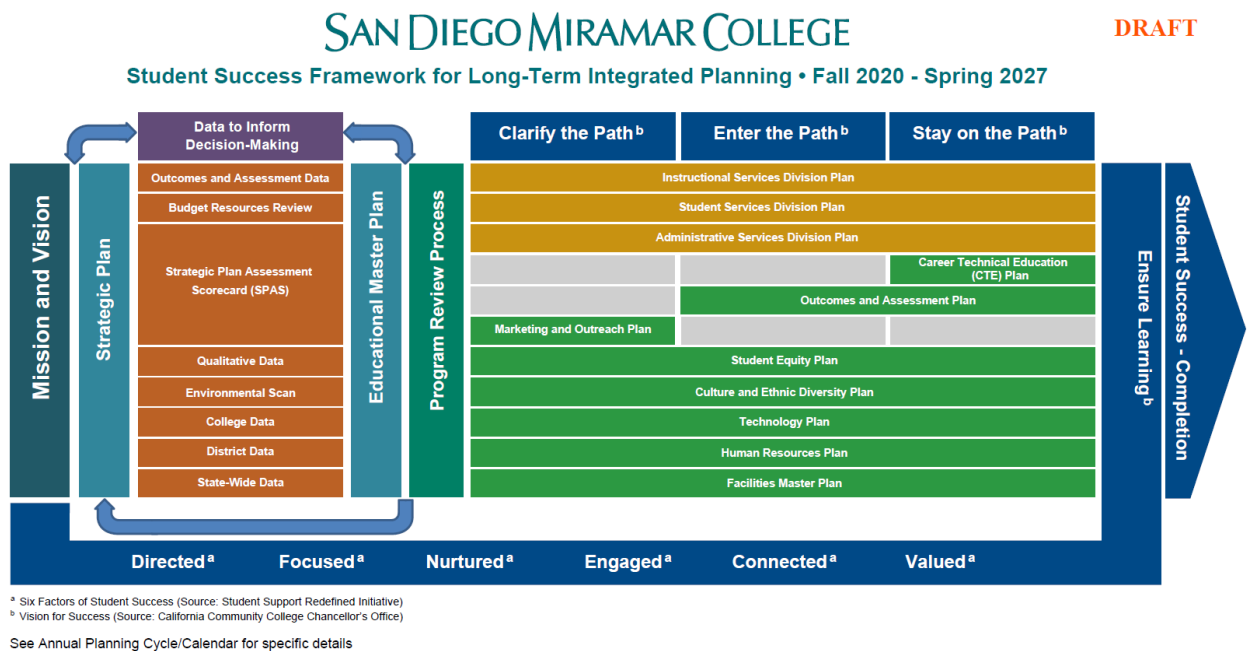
SAN DIEGO MIRAMAR COLLEGE

DRAFT

Student Success Framework for Long-Term Integrated Planning • Fall 2020 - Spring 2027

Data to Inform Decision-Making

Clarify the Path$^b$

Enter the Path$^b$

Stay on the Path$^b$

Mission and Vision

Strategic Plan

Outcomes and Assessment Data

Budget Resources Review

Strategic Plan Assessment Scorecard (SPAS)

Qualitative Data

Environmental Scan

College Data

District Data

State-Wide Data

Educational Master Plan

Program Review Process

Instructional Services Division Plan

Student Services Division Plan

Administrative Services Division Plan

Career Technical Education (CTE) Plan

Outcomes and Assessment Plan

Marketing and Outreach Plan

Student Equity Plan

Culture and Ethnic Diversity Plan

Technology Plan

Human Resources Plan

Facilities Master Plan

Ensure Learning$^b$

Student Success - Completion

Directed$^a$

Focused$^a$

Nurtured$^a$

Engaged$^a$

Connected$^a$

Valued$^a$

$^a$ Six Factors of Student Success (Source: Student Support Redefined Initiative)
$^b$ Vision for Success (Source: California Community College Chancellor's Office)

See Annual Planning Cycle/Calendar for specific details